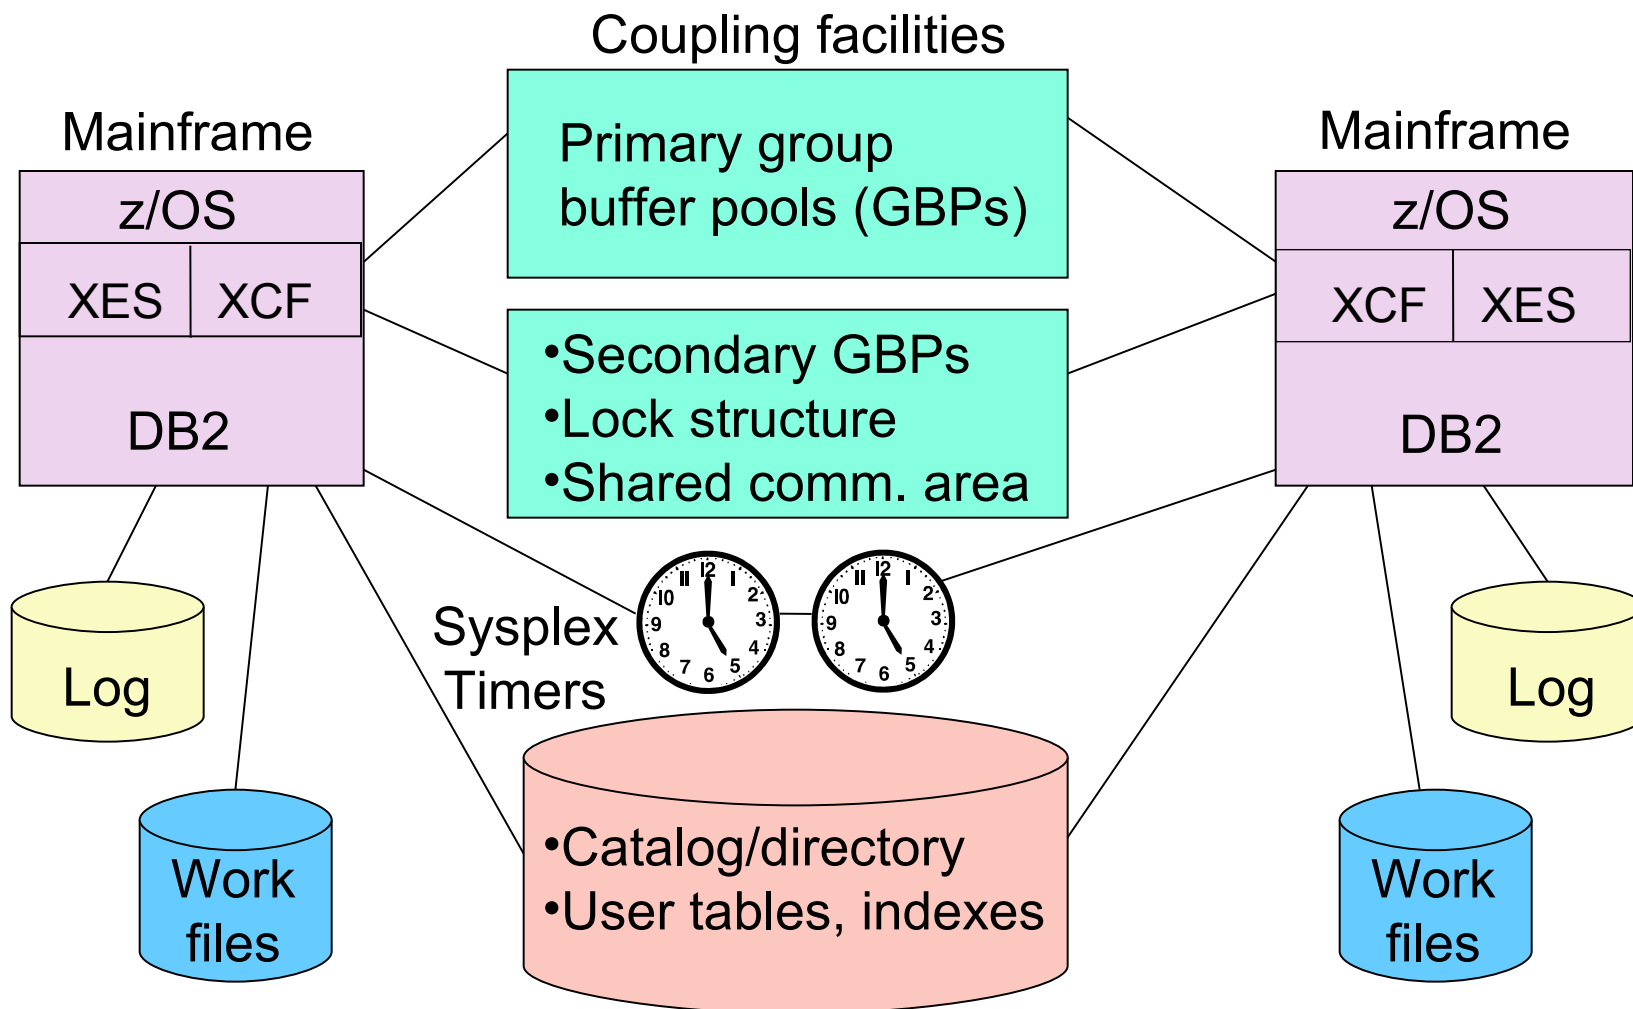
Coupling facilities

Mainframe

z/OS

XES XCF

DB2

Primary group buffer pools (GBPs)

•Secondary GBPs
•Lock structure
•Shared comm. area

Mainframe

z/OS

XCF XES

DB2

Log

Work files

Sysplex Timers

12 1 2 3 4 5 6 7 8 9 10 11

12 1 2 3 4 5 6 7 8 9 10 11

Log

•Catalog/directory
•User tables, indexes

Work files